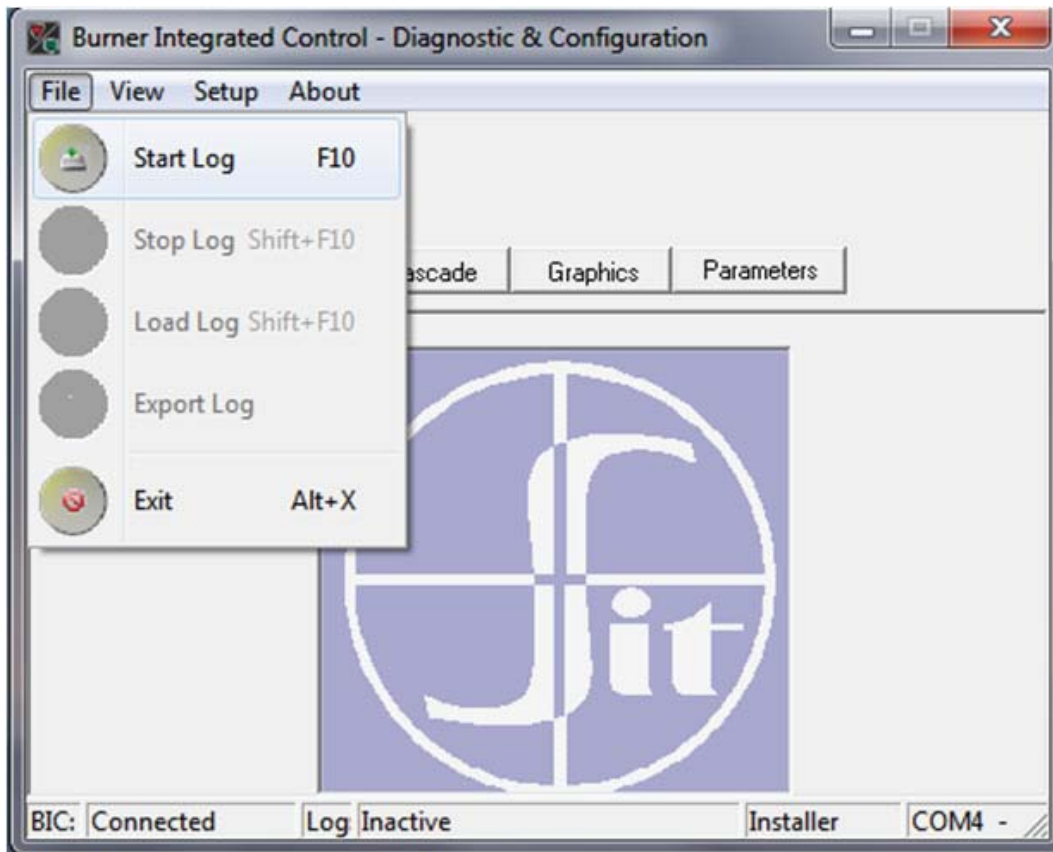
Burner Integrated Control - Diagnostic & Configuration

File View Setup About

Start Log F10

Stop Log Shift+F10

Load Log Shift+F10

Export Log

Exit Alt+X

ascade Graphics Parameters

Sit

BIC: Connected Log Inactive Installer COM4 -